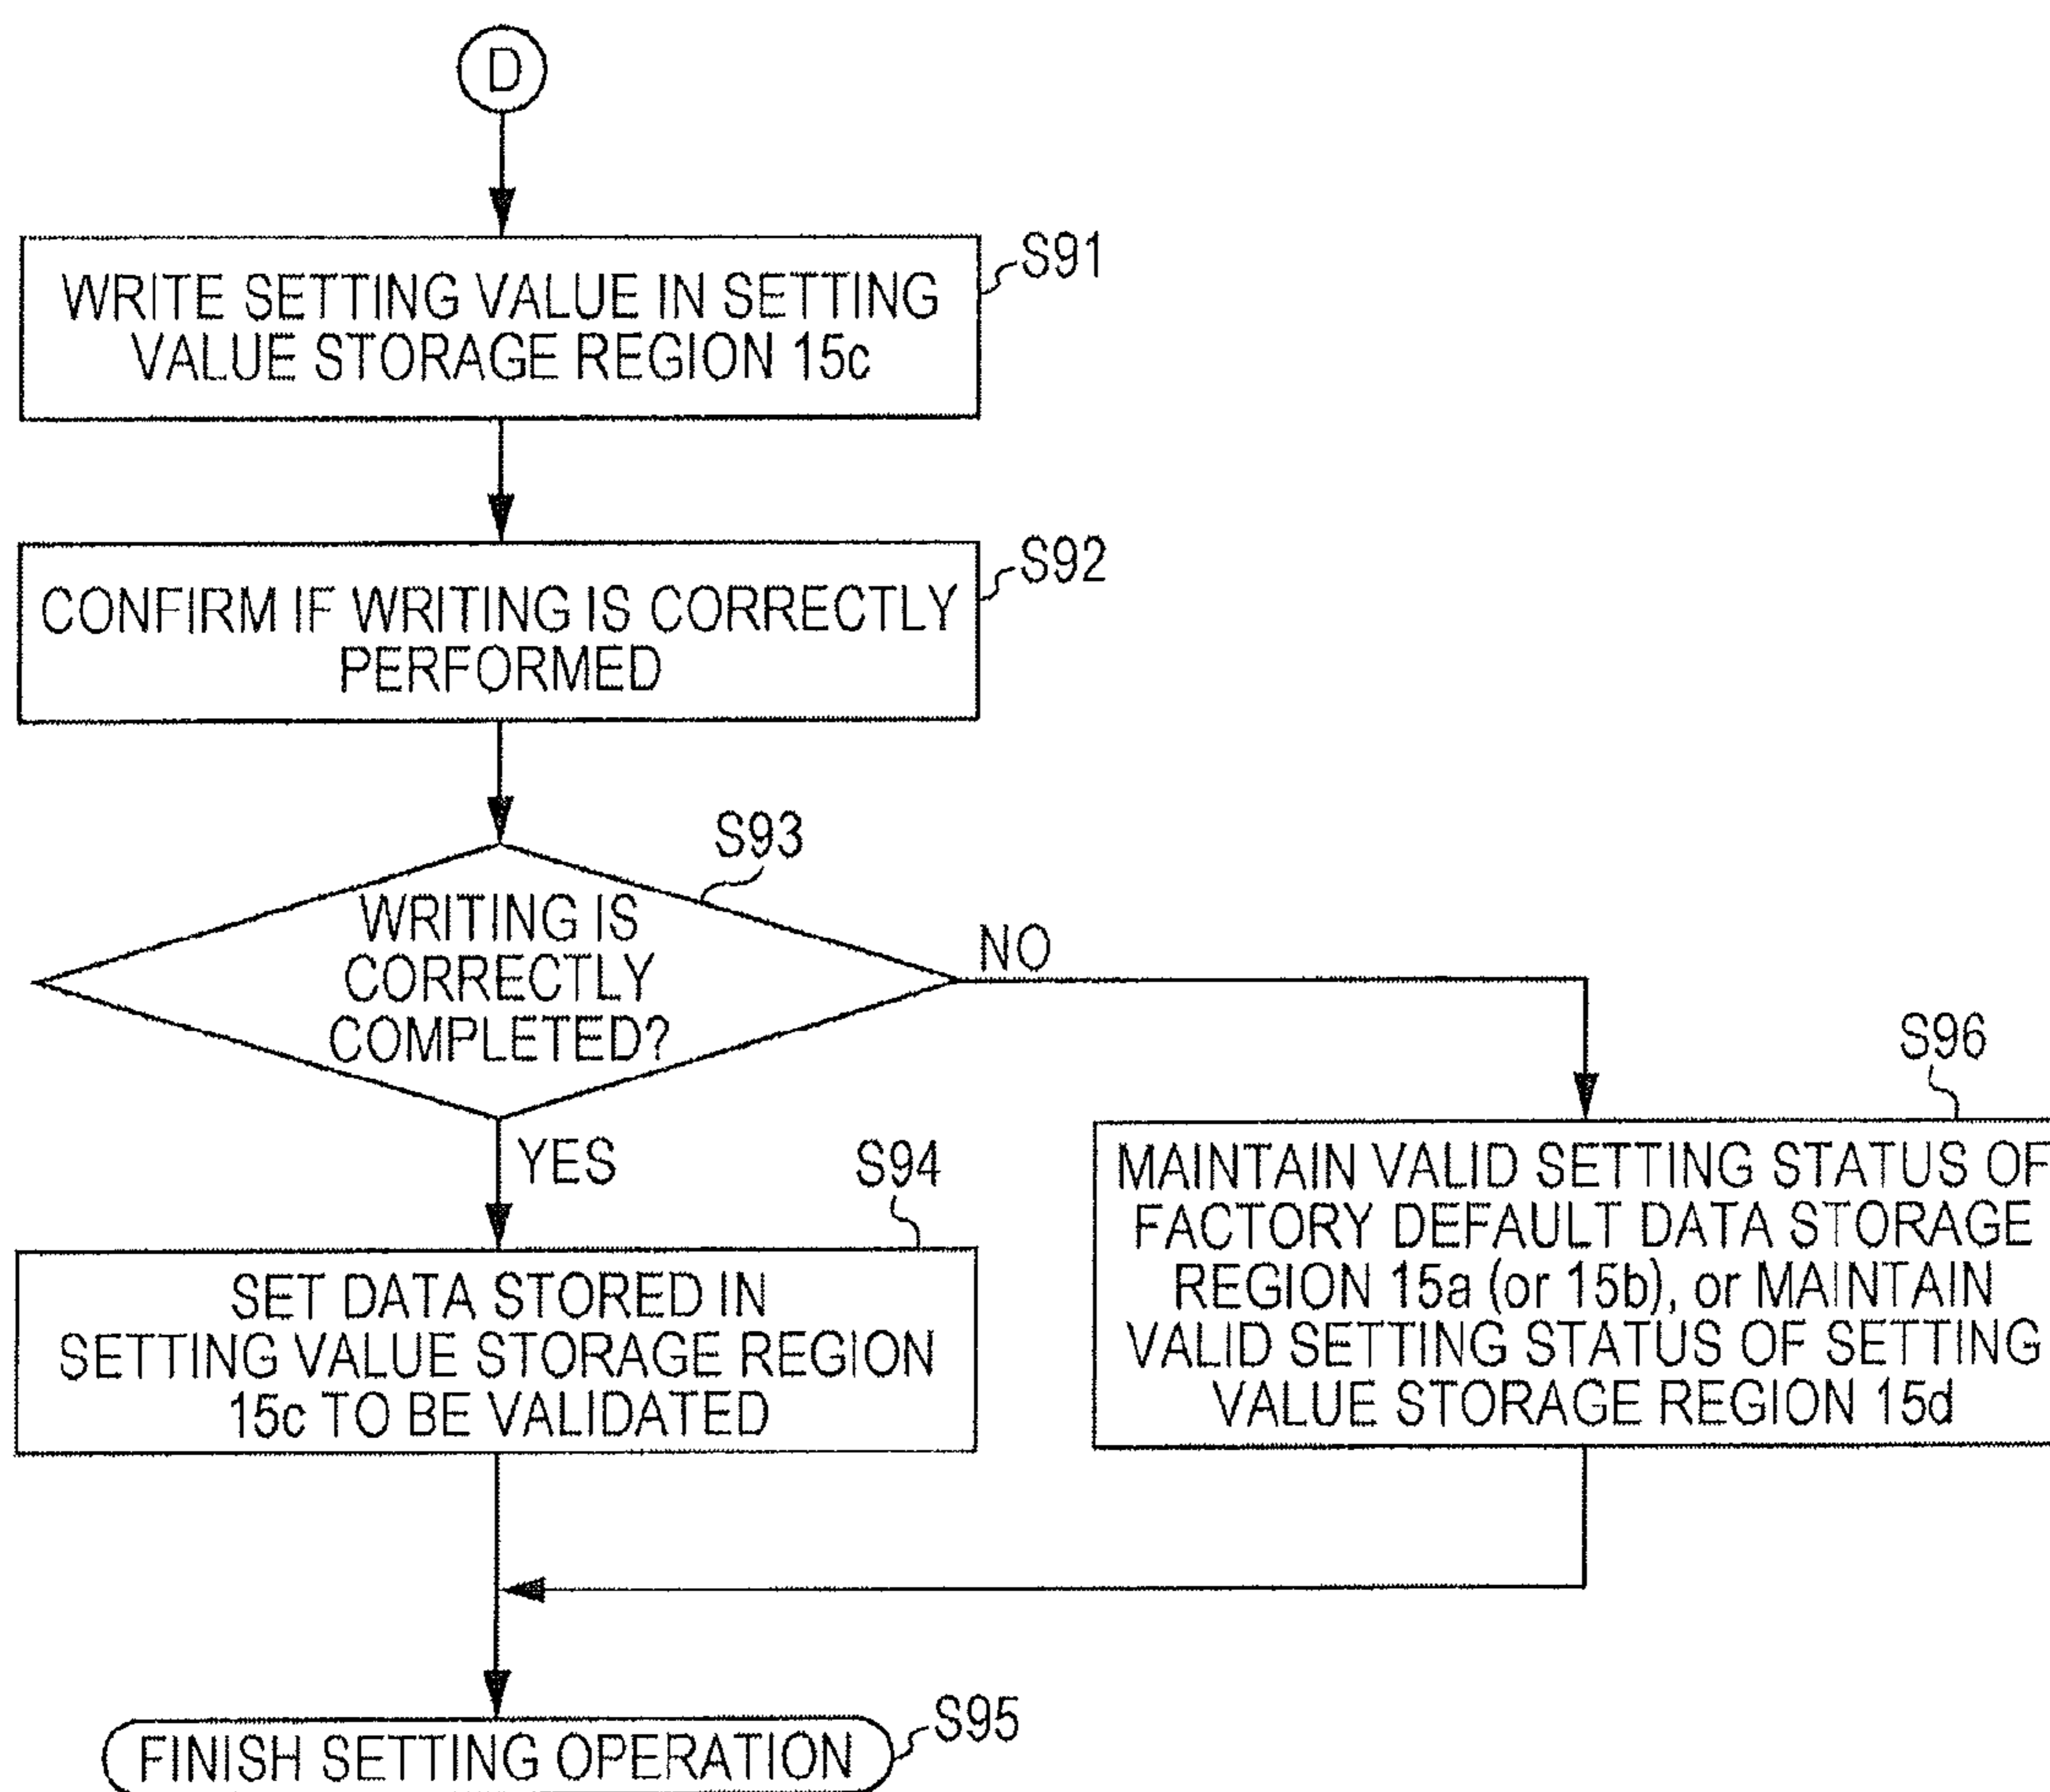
D

WRITE SETTING VALUE IN SETTING VALUE STORAGE REGION 15c

S91

CONFIRM IF WRITING IS CORRECTLY PERFORMED

S92

S93

WRITING IS CORRECTLY COMPLETED?

NO

YES

S94

SET DATA STORED IN SETTING VALUE STORAGE REGION 15c TO BE VALIDATED

S96

MAINTAIN VALID SETTING STATUS OF FACTORY DEFAULT DATA STORAGE REGION 15a (or 15b), or MAINTAIN VALID SETTING STATUS OF SETTING VALUE STORAGE REGION 15d

FINISH SETTING OPERATION

S95